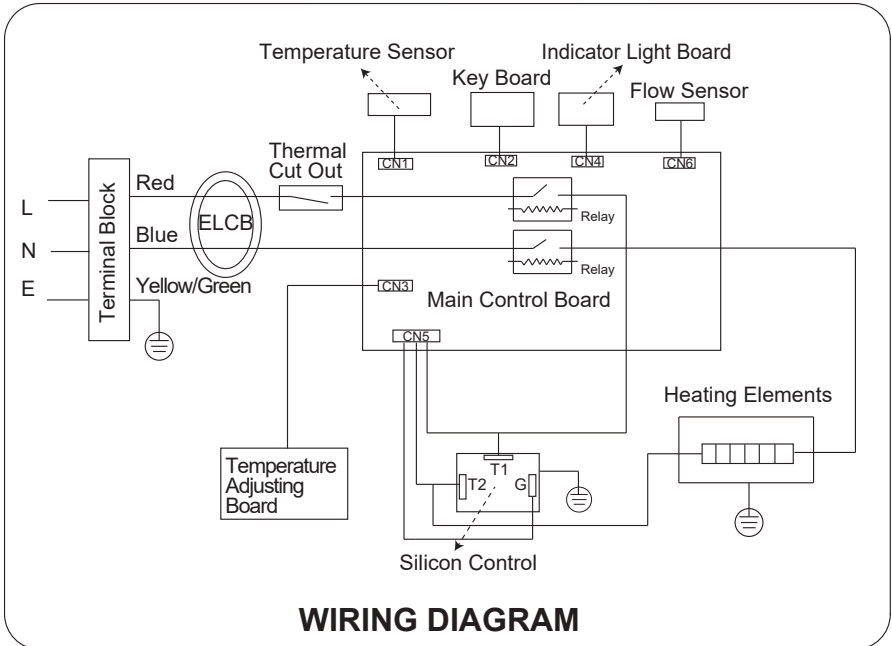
Temperature Sensor

Key Board

Indicator Light Board

Flow Sensor

CN1

CN2

CN4

CN6

Thermal Cut Out

L

N

E

Terminal Block

Red

Blue

Yellow/Green

ELCB

Relay

Relay

CN3

Main Control Board

CN5

Heating Elements

Temperature Adjusting Board

T1

T2

G

Silicon Control

WIRING DIAGRAM